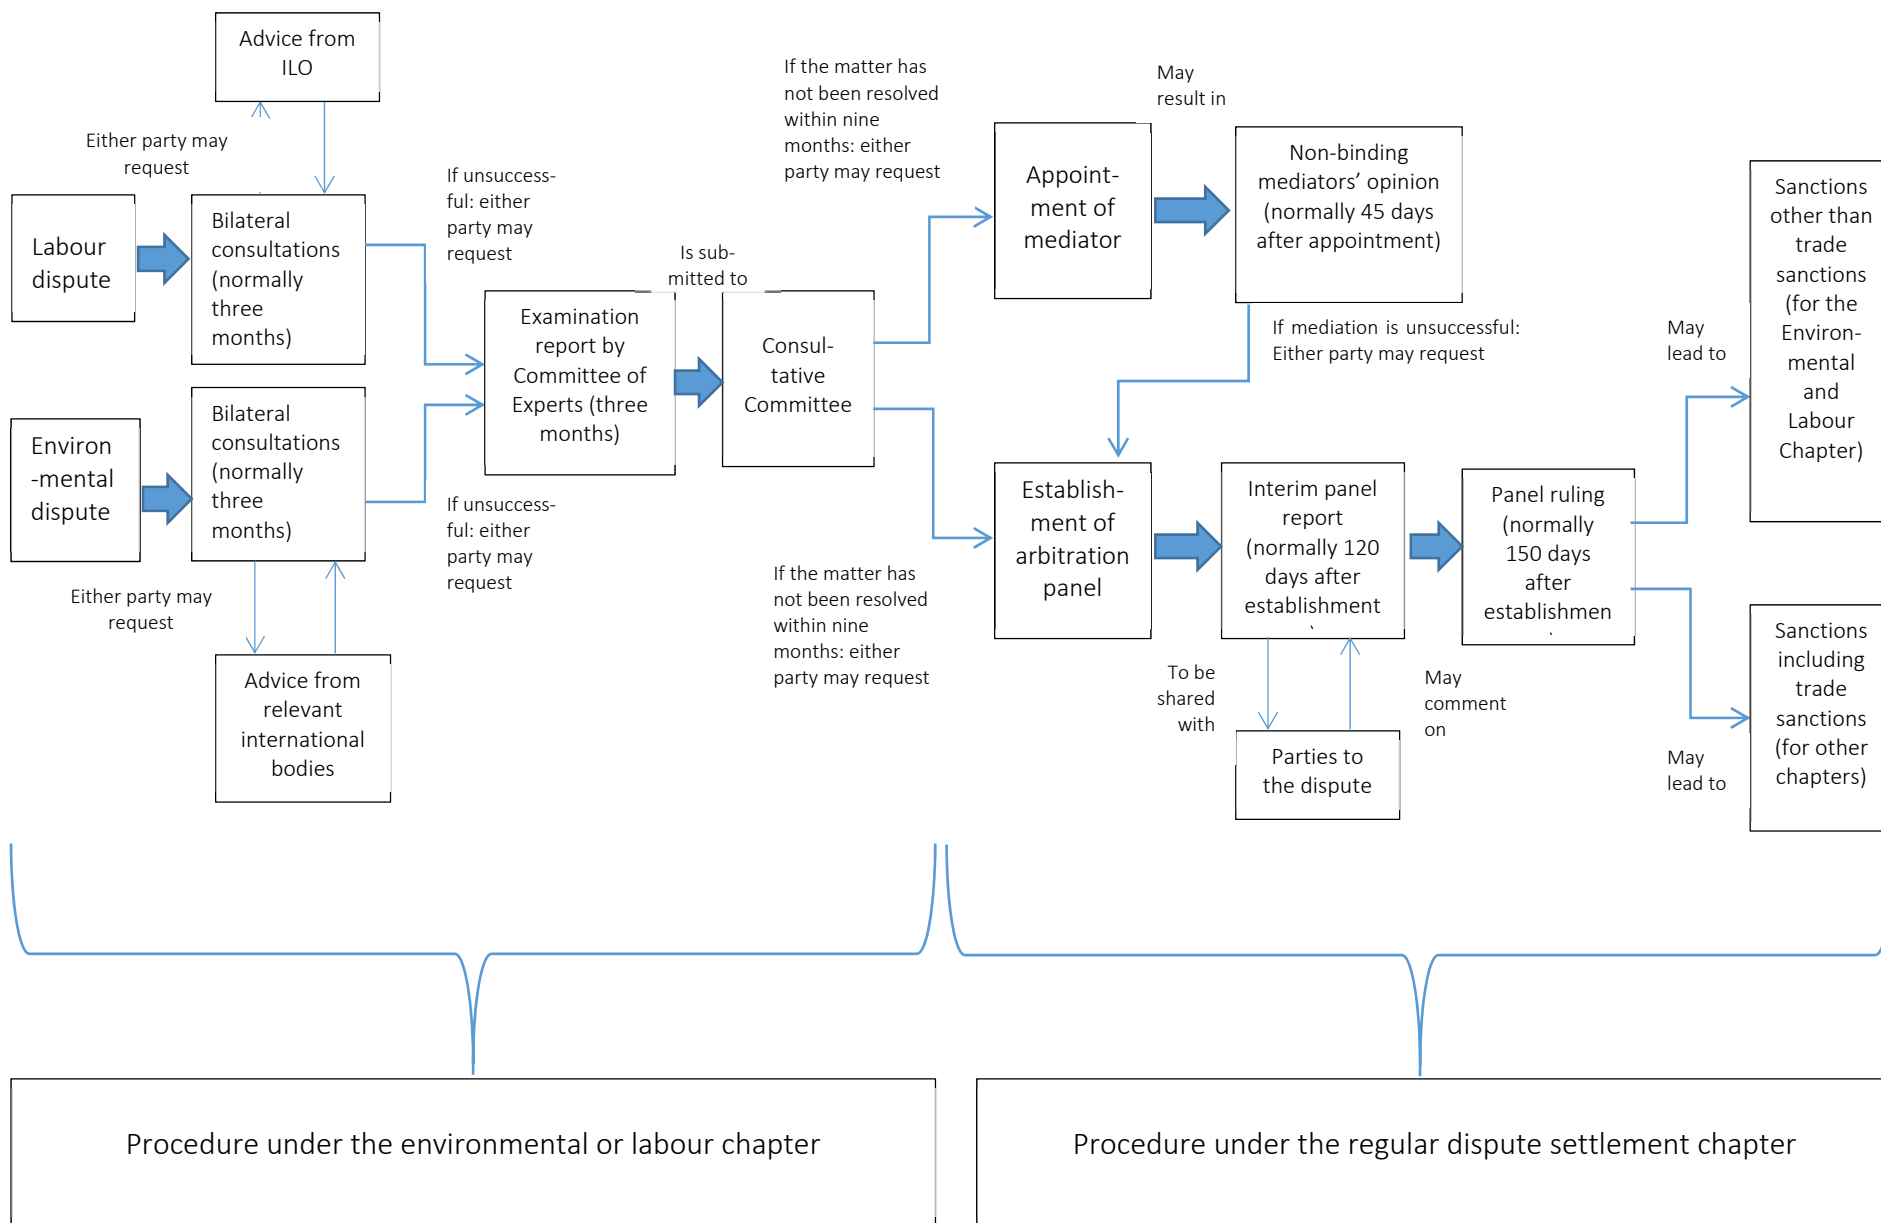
Advice from ILO

Either party may request

Labour dispute

Bilateral consultations (normally three months)

Environ-mental dispute

Bilateral consultations (normally three months)

Either party may request

Advice from relevant international bodies

If unsuccessful: either party may request

If unsuccessful: either party may request

Examination report by Committee of Experts (three months)

Is submitted to

Consultative Committee

If the matter has not been resolved within nine months: either party may request

If the matter has not been resolved within nine months: either party may request

Appointment of mediator

May result in

Non-binding mediators' opinion (normally 45 days after appointment)

If mediation is unsuccessful: Either party may request

Establishment of arbitration panel

Interim panel report (normally 120 days after establishment

To be shared with

Parties to the dispute

May comment on

Panel ruling (normally 150 days after establishmen

May lead to

Sanctions other than trade sanctions (for the Environmental and Labour Chapter)

May lead to

Sanctions including trade sanctions (for other chapters)

Procedure under the environmental or labour chapter

Procedure under the regular dispute settlement chapter